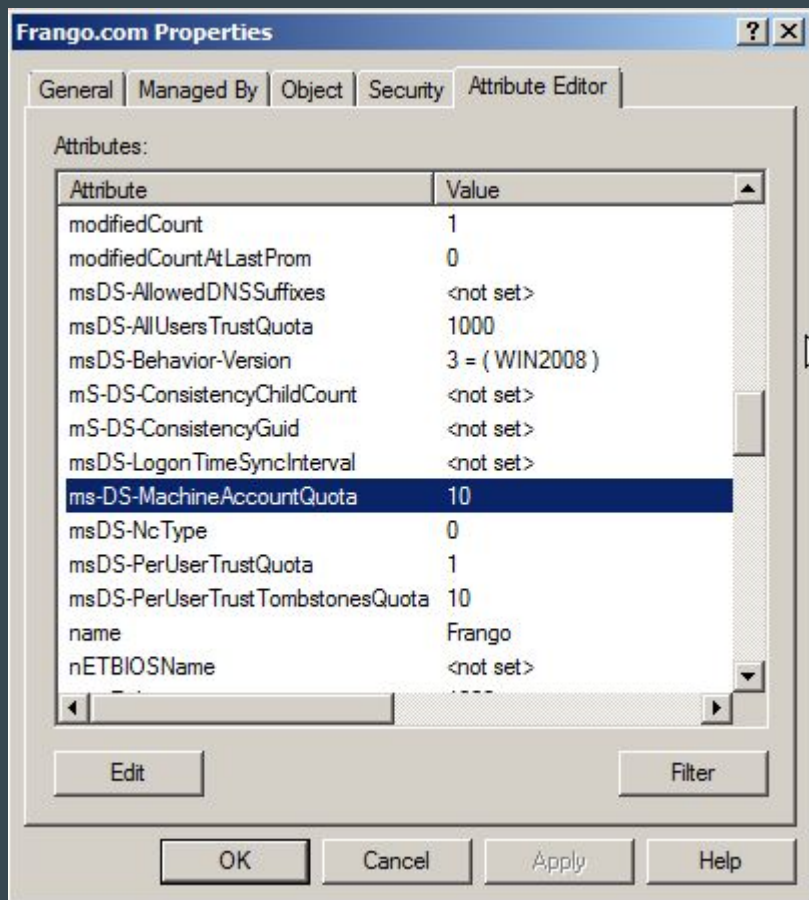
Frango.com Properties

? X

General | Managed By | Object | Security | Attribute Editor

Attributes:

| Attribute | Value |
|---|---|
| modifiedCount | 1 |
| modifiedCountAtLastProm | 0 |
| msDS-AllowedDNSSuffixes | <not set> |
| msDS-AllUsersTrustQuota | 1000 |
| msDS-Behavior-Version | 3 = ( WIN2008 ) |
| mS-DS-ConsistencyChildCount | <not set> |
| mS-DS-ConsistencyGuid | <not set> |
| msDS-LogonTimeSyncInterval | <not set> |
| ms-DS-MachineAccountQuota | 10 |
| msDS-NcType | 0 |
| msDS-PerUserTrustQuota | 1 |
| msDS-PerUserTrustTombstonesQuota | 10 |
| name | Frango |
| nETBIOSName | <not set> |
| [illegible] | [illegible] |

Edit

Filter

OK

Cancel

Apply

Help